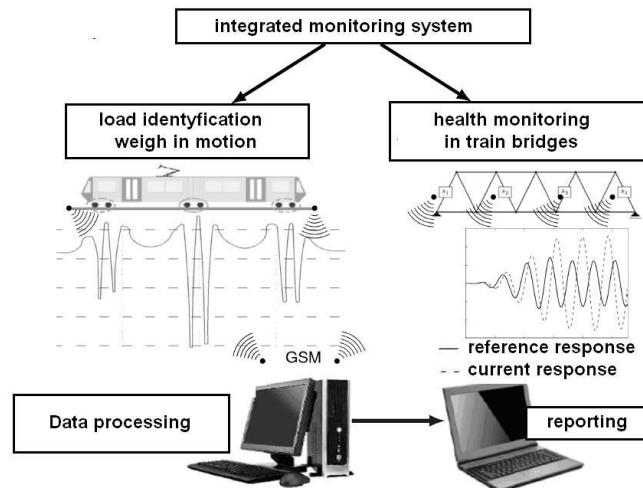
integrated monitoring system

load identyfication weigh in motion

health monitoring in train bridges

$s_1$ $s_2$ $s_3$ $s_4$

GSM

— reference response
- - current response

Data processing

reporting